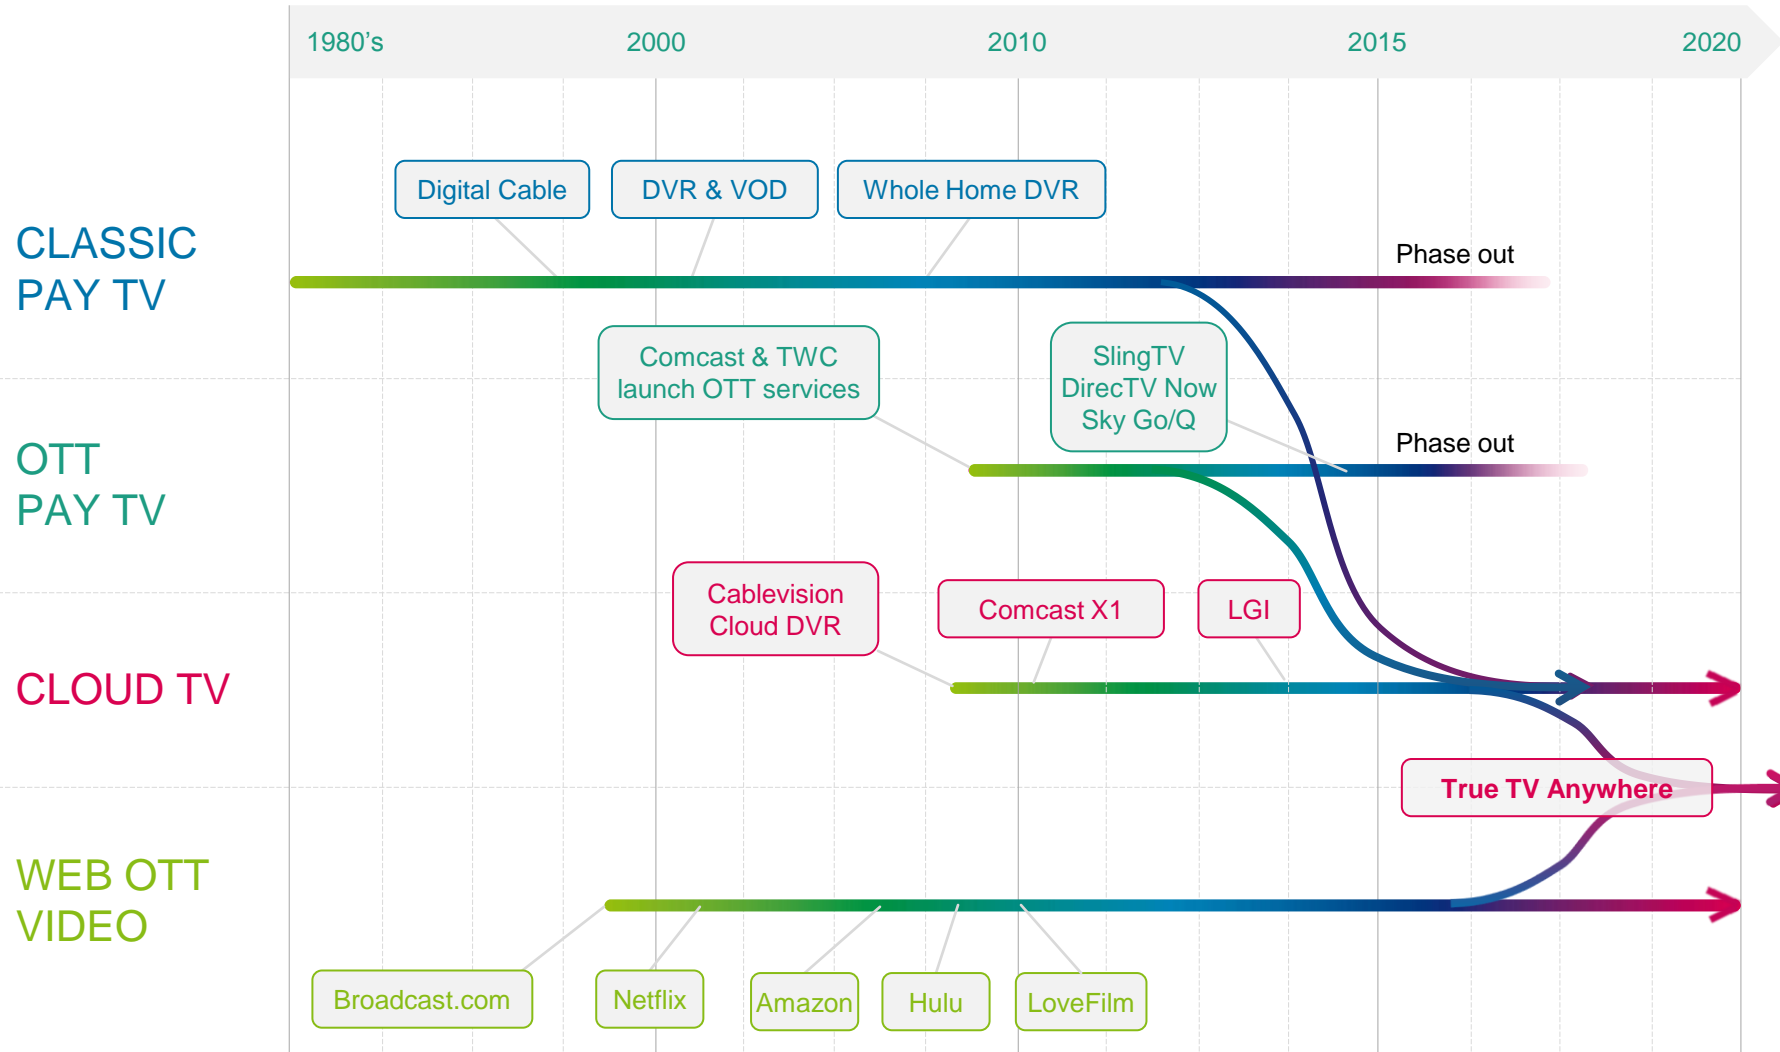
1980's 2000 2010 2015 2020

CLASSIC PAY TV

Digital Cable

DVR & VOD

Whole Home DVR

Phase out

OTT PAY TV

Comcast & TWC launch OTT services

SlingTV DirecTV Now Sky Go/Q

Phase out

CLOUD TV

Cablevision Cloud DVR

Comcast X1

LGI

True TV Anywhere

WEB OTT VIDEO

Broadcast.com

Netflix

Amazon

Hulu

LoveFilm